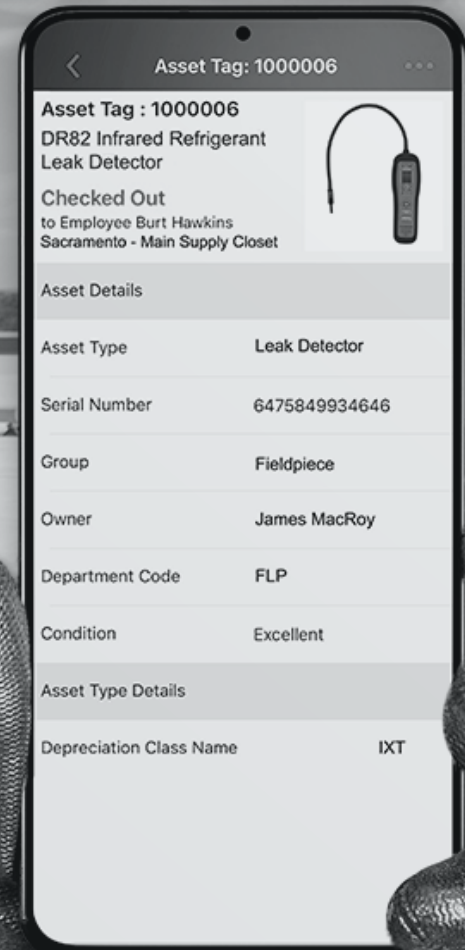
Asset Tag: 1000006

Asset Tag : 1000006
DR82 Infrared Refrigerant Leak Detector

Checked Out
to Employee Burt Hawkins
Sacramento - Main Supply Closet

Asset Details

| | |
|---|---|
| Asset Type | Leak Detector |
| Serial Number | 6475849934646 |
| Group | Fieldpiece |
| Owner | James MacRoy |
| Department Code | FLP |
| Condition | Excellent |

Asset Type Details

| | |
|---|---|
| Depreciation Class Name | IXT |